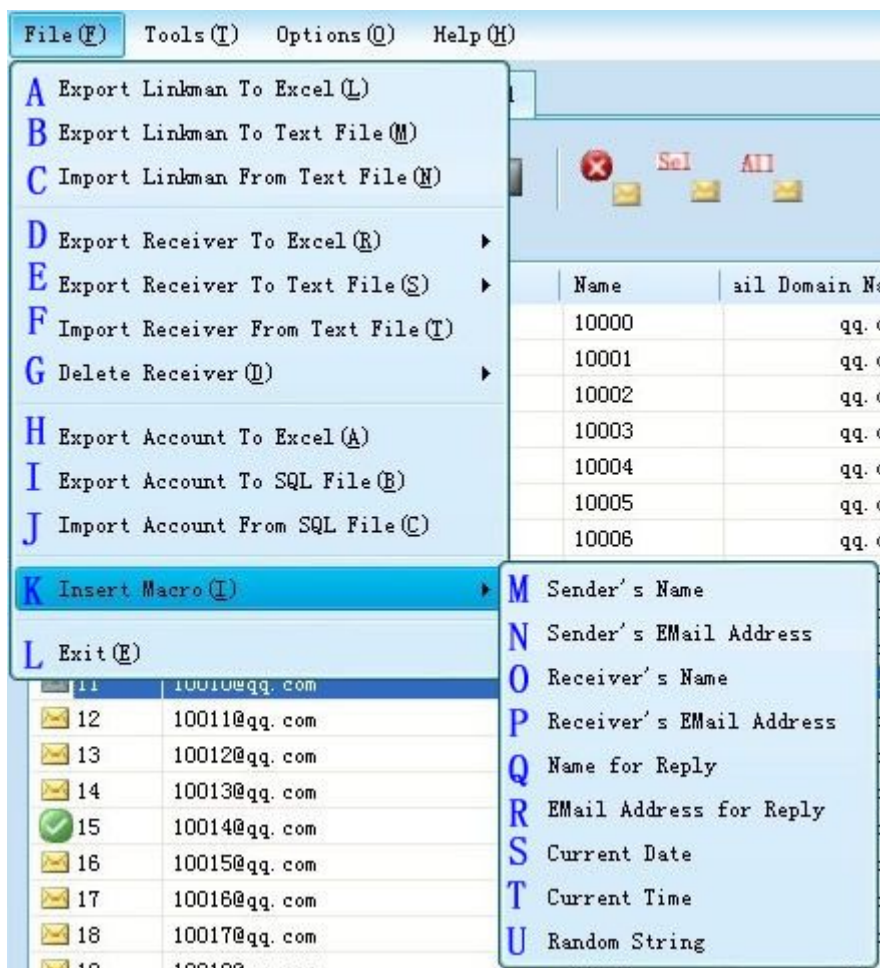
File(F) Tools(T) Options(O) Help(H)

A Export Linkman To Excel(L)
B Export Linkman To Text File(M)
C Import Linkman From Text File(N)
D Export Receiver To Excel(R)
E Export Receiver To Text File(S)
F Import Receiver From Text File(T)
G Delete Receiver(D)
H Export Account To Excel(A)
I Export Account To SQL File(B)
J Import Account From SQL File(C)
K Insert Macro(I)
L Exit(E)

M Sender's Name
N Sender's EMail Address
O Receiver's Name
P Receiver's EMail Address
Q Name for Reply
R EMail Address for Reply
S Current Date
T Current Time
U Random String

Sel All

| Name | ail Domain N |
|---|---|
| 10000 | qq. |
| 10001 | qq. |
| 10002 | qq. |
| 10003 | qq. |
| 10004 | qq. |
| 10005 | qq. |
| 10006 | qq. |

11 10010@qq.com
12 10011@qq.com
13 10012@qq.com
14 10013@qq.com
15 10014@qq.com
16 10015@qq.com
17 10016@qq.com
18 10017@qq.com
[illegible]